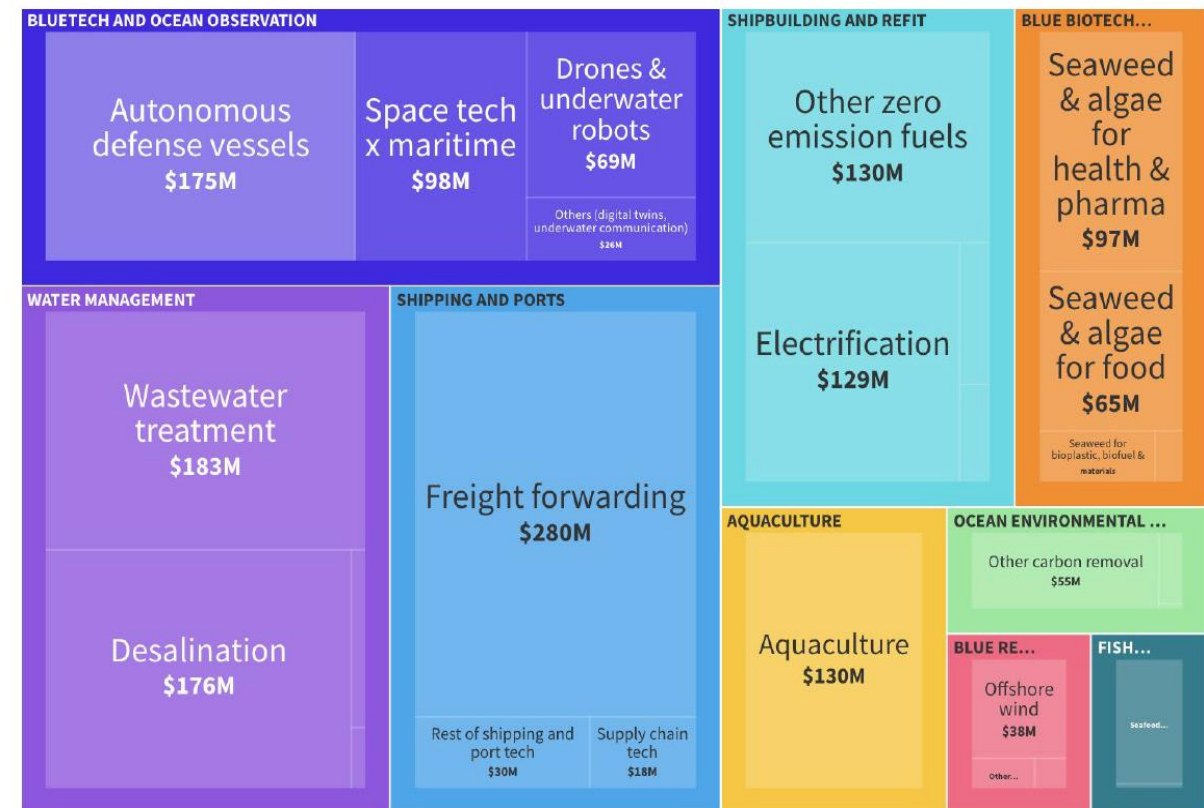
BLUETECH AND OCEAN OBSERVATION

Autonomous defense vessels
$175M

Space tech x maritime
$98M

Drones & underwater robots
$69M

Others (digital twins, underwater communication)
$26M

SHIPBUILDING AND REFIT

Other zero emission fuels
$130M

Electrification
$129M

BLUE BIOTECH...

Seaweed & algae for health & pharma
$97M

Seaweed & algae for food
$65M

Seaweed for bioplastic, biofuel & materials

WATER MANAGEMENT

Wastewater treatment
$183M

Desalination
$176M

SHIPPING AND PORTS

Freight forwarding
$280M

Rest of shipping and port tech
$30M

Supply chain tech
$18M

AQUACULTURE

Aquaculture
$130M

OCEAN ENVIRONMENTAL ...

Other carbon removal
$55M

BLUE RE...

Offshore wind
$38M

Other...

FISH...

Seafood...